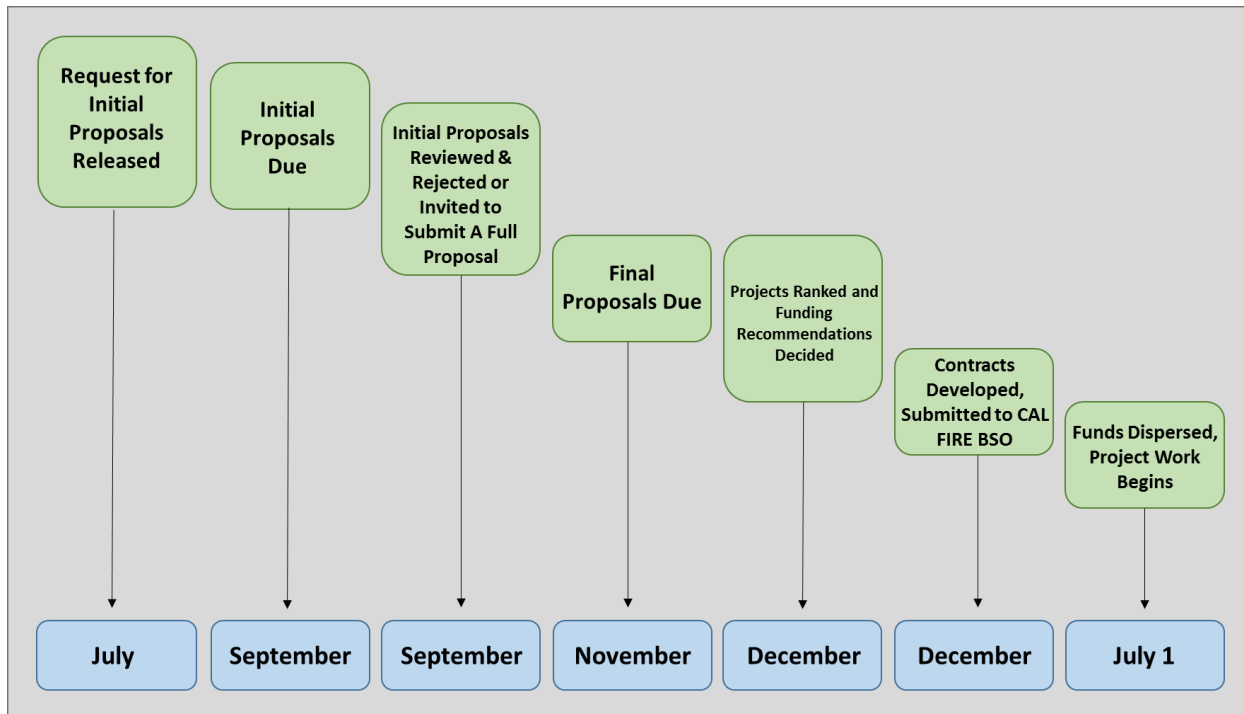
Request for Initial Proposals Released

July

Initial Proposals Due

September

Initial Proposals Reviewed & Rejected or Invited to Submit A Full Proposal

September

Final Proposals Due

November

Projects Ranked and Funding Recommendations Decided

December

Contracts Developed, Submitted to CAL FIRE BSO

December

Funds Dispersed, Project Work Begins

July 1